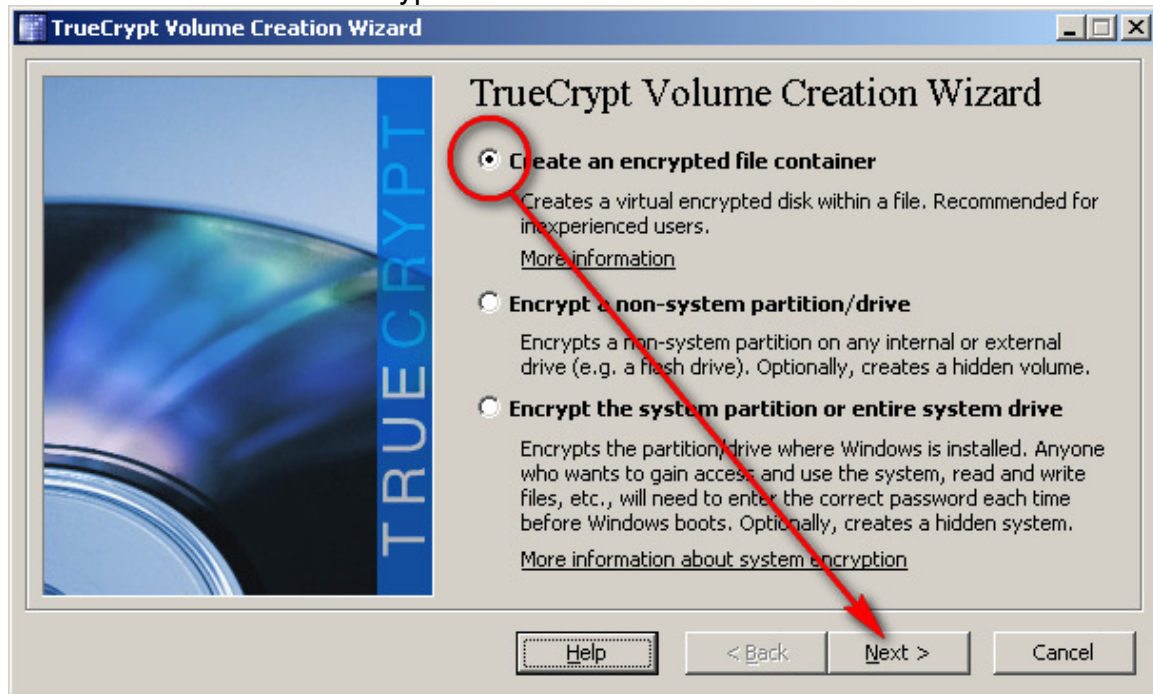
TrueCrypt Volume Creation Wizard

TRUECRYPT

TrueCrypt Volume Creation Wizard

Create an encrypted file container

Creates a virtual encrypted disk within a file. Recommended for inexperienced users.

More information

Encrypt a non-system partition/drive

Encrypts a non-system partition on any internal or external drive (e.g. a flash drive). Optionally, creates a hidden volume.

Encrypt the system partition or entire system drive

Encrypts the partition/drive where Windows is installed. Anyone who wants to gain access and use the system, read and write files, etc., will need to enter the correct password each time before Windows boots. Optionally, creates a hidden system.

More information about system encryption

Help

< Back

Next >

Cancel